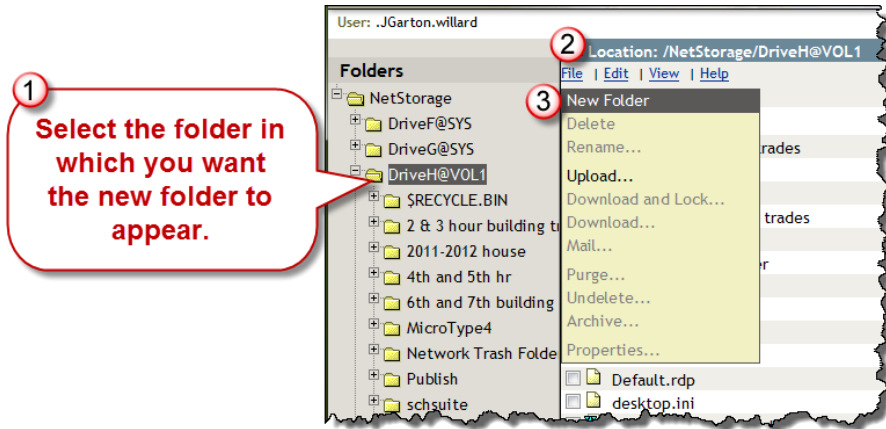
User: .JGarton.willard

2

Location: /NetStorage/DriveH@VOL1

File | Edit | View | Help

Folders

1

Select the folder in which you want the new folder to appear.

NetStorage
DriveF@SYS
DriveG@SYS
DriveH@VOL1
$RECYCLE.BIN
2 & 3 hour building t
2011-2012 house
4th and 5th hr
6th and 7th building
MicroType4
Network Trash Folde
Publish
schsuite

3

New Folder
Delete
Rename...
Upload...
Download and Lock...
Download...
Mail...
Purge...
Undelete...
Archive...
Properties...

trades
trades
er

Default.rdp
desktop.ini